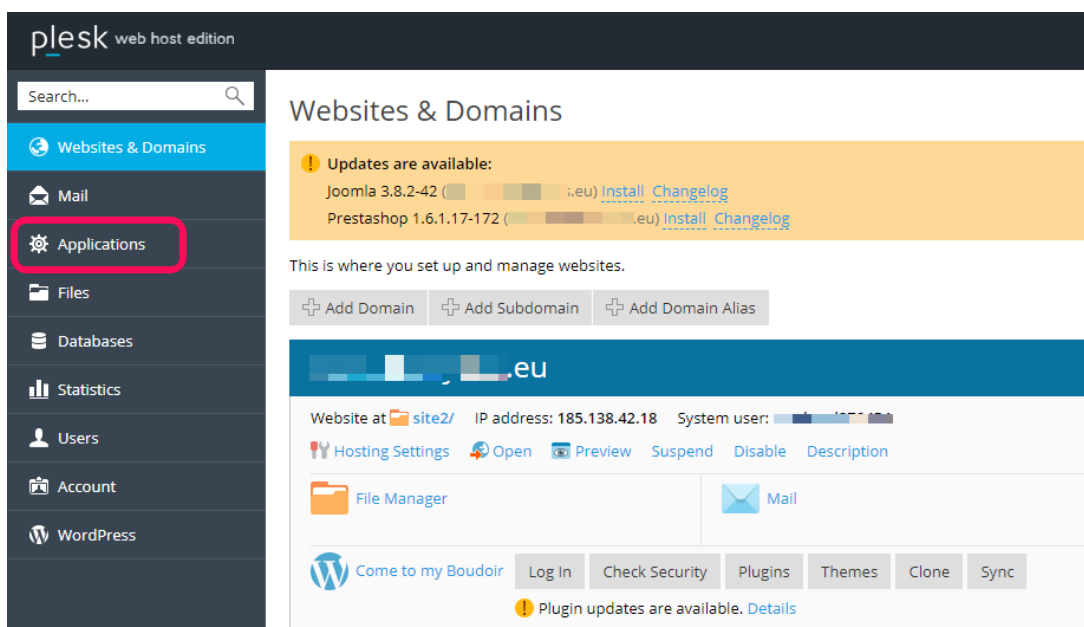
plesk web host edition

Search...

Websites & Domains
Mail
Applications
Files
Databases
Statistics
Users
Account
WordPress

Websites & Domains

Updates are available:
Joomla 3.8.2-42 ([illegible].eu) Install Changelog
Prestashop 1.6.1.17-172 ([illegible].eu) Install Changelog

This is where you set up and manage websites.

Add Domain Add Subdomain Add Domain Alias

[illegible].eu

Website at site2/ IP address: 185.138.42.18 System user: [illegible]

Hosting Settings Open Preview Suspend Disable Description

File Manager
Mail

Come to my Boudoir Log In Check Security Plugins Themes Clone Sync

Plugin updates are available. Details